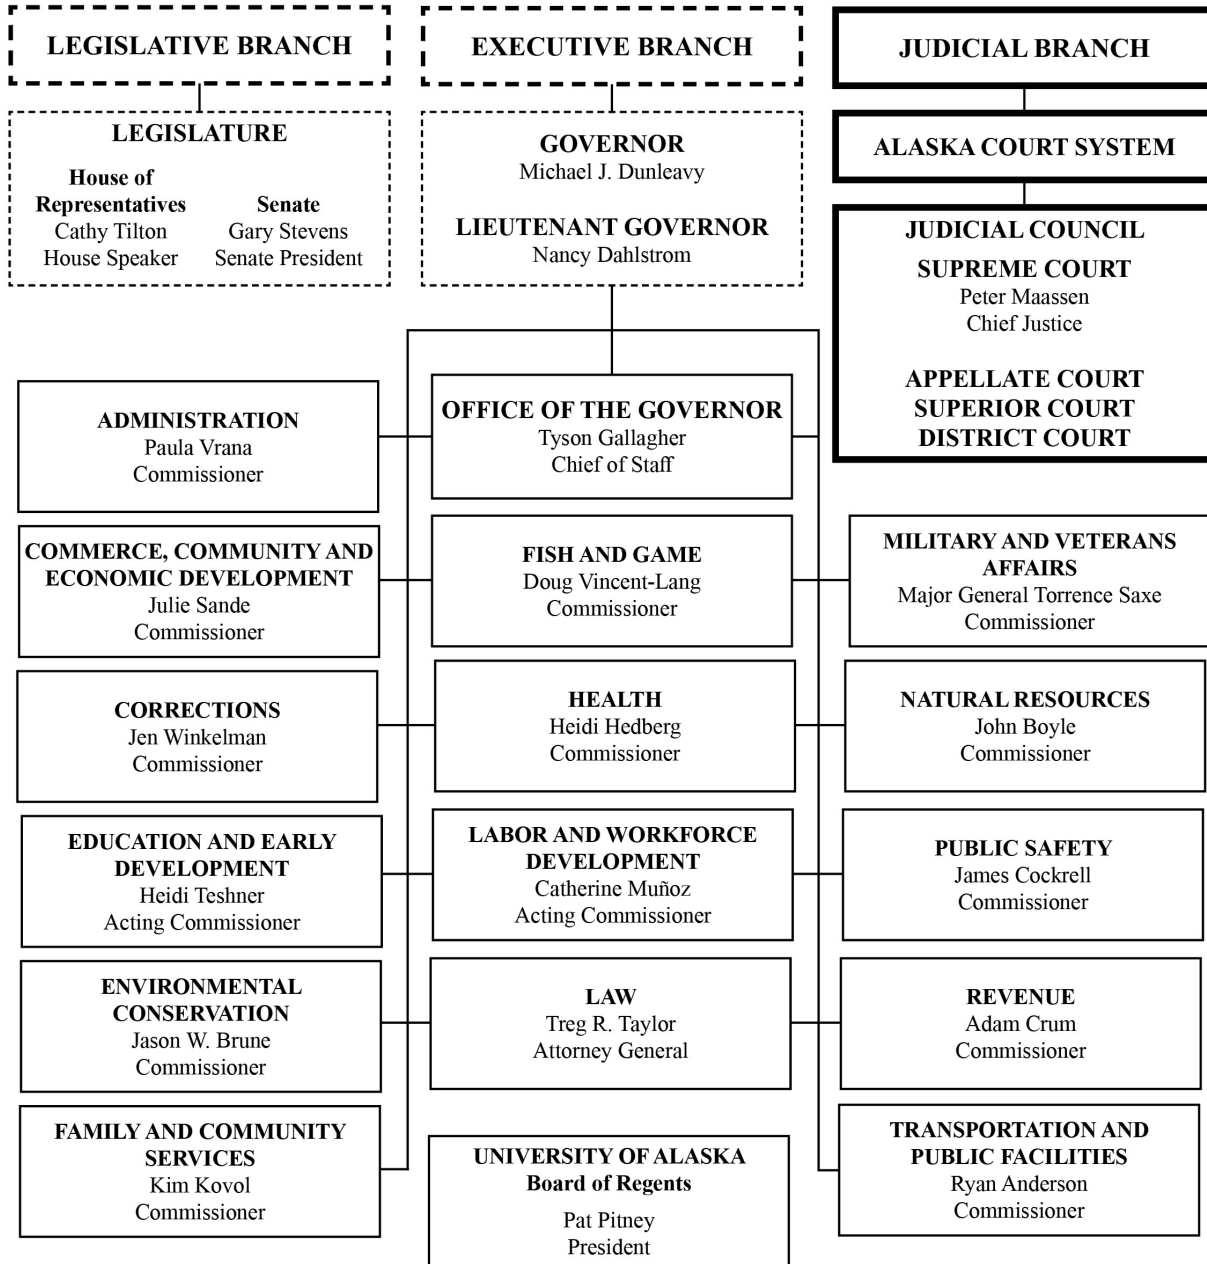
LEGISLATIVE BRANCH

LEGISLATURE

House of Representatives
Cathy Tilton
House Speaker

Senate
Gary Stevens
Senate President

EXECUTIVE BRANCH

GOVERNOR
Michael J. Dunleavy

LIEUTENANT GOVERNOR
Nancy Dahlstrom

JUDICIAL BRANCH

ALASKA COURT SYSTEM

JUDICIAL COUNCIL

SUPREME COURT
Peter Maassen
Chief Justice

APPELLATE COURT
SUPERIOR COURT
DISTRICT COURT

ADMINISTRATION
Paula Vrana
Commissioner

OFFICE OF THE GOVERNOR
Tyson Gallagher
Chief of Staff

COMMERCE, COMMUNITY AND ECONOMIC DEVELOPMENT
Julie Sande
Commissioner

FISH AND GAME
Doug Vincent-Lang
Commissioner

MILITARY AND VETERANS AFFAIRS
Major General Torrence Saxe
Commissioner

CORRECTIONS
Jen Winkelman
Commissioner

HEALTH
Heidi Hedberg
Commissioner

NATURAL RESOURCES
John Boyle
Commissioner

EDUCATION AND EARLY DEVELOPMENT
Heidi Teshner
Acting Commissioner

LABOR AND WORKFORCE DEVELOPMENT
Catherine Muñoz
Acting Commissioner

PUBLIC SAFETY
James Cockrell
Commissioner

ENVIRONMENTAL CONSERVATION
Jason W. Brune
Commissioner

LAW
Treg R. Taylor
Attorney General

REVENUE
Adam Crum
Commissioner

FAMILY AND COMMUNITY SERVICES
Kim Kovol
Commissioner

UNIVERSITY OF ALASKA
Board of Regents
Pat Pitney
President

TRANSPORTATION AND PUBLIC FACILITIES
Ryan Anderson
Commissioner